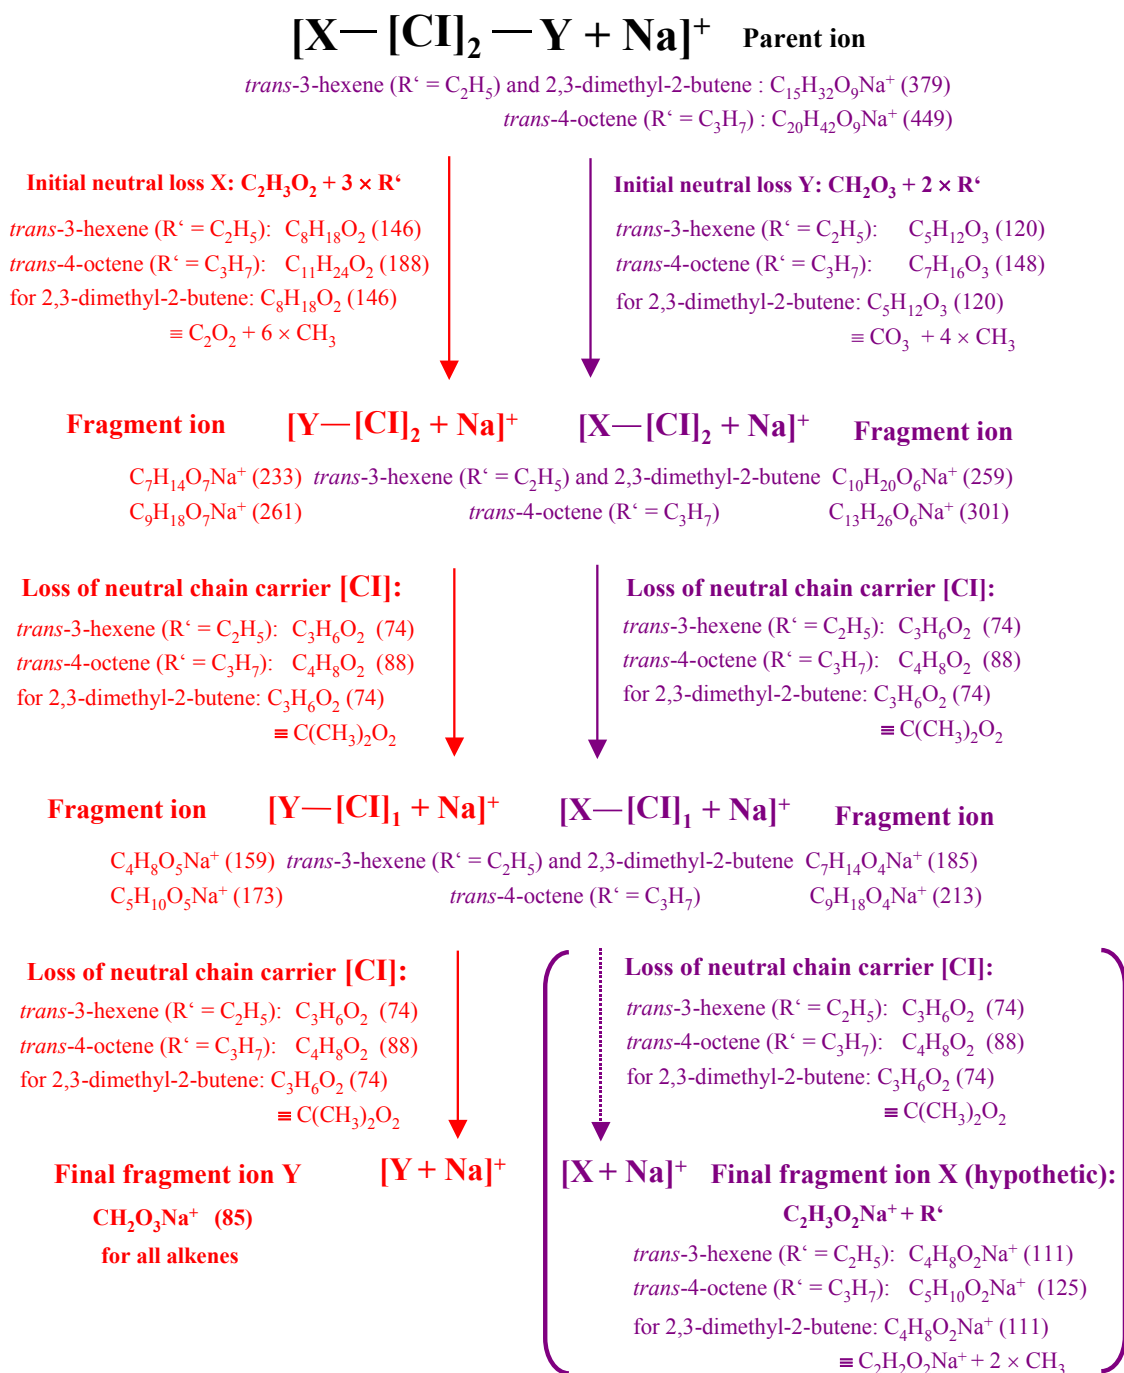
$[X—[CI]_2—Y + Na]^+$ Parent ion

trans-3-hexene (R‘ = $C_2H_5$) and 2,3-dimethyl-2-butene : $C_{15}H_{32}O_9Na^+$ (379)
trans-4-octene (R‘ = $C_3H_7$) : $C_{20}H_{42}O_9Na^+$ (449)

Initial neutral loss X: $C_2H_3O_2$ + 3 × R‘
trans-3-hexene (R‘ = $C_2H_5$): $C_8H_{18}O_2$ (146)
trans-4-octene (R‘ = $C_3H_7$): $C_{11}H_{24}O_2$ (188)
for 2,3-dimethyl-2-butene: $C_8H_{18}O_2$ (146)
≡ $C_2O_2$ + 6 × $CH_3$

Initial neutral loss Y: $CH_2O_3$ + 2 × R‘
trans-3-hexene (R‘ = $C_2H_5$): $C_5H_{12}O_3$ (120)
trans-4-octene (R‘ = $C_3H_7$): $C_7H_{16}O_3$ (148)
for 2,3-dimethyl-2-butene: $C_5H_{12}O_3$ (120)
≡ $CO_3$ + 4 × $CH_3$

Fragment ion $[Y—[CI]_2 + Na]^+$ $[X—[CI]_2 + Na]^+$ Fragment ion

$C_7H_{14}O_7Na^+$ (233) trans-3-hexene (R‘ = $C_2H_5$) and 2,3-dimethyl-2-butene $C_{10}H_{20}O_6Na^+$ (259)
$C_9H_{18}O_7Na^+$ (261) trans-4-octene (R‘ = $C_3H_7$) $C_{13}H_{26}O_6Na^+$ (301)

Loss of neutral chain carrier [CI]:
trans-3-hexene (R‘ = $C_2H_5$): $C_3H_6O_2$ (74)
trans-4-octene (R‘ = $C_3H_7$): $C_4H_8O_2$ (88)
for 2,3-dimethyl-2-butene: $C_3H_6O_2$ (74)
≡ $C(CH_3)_2O_2$

Loss of neutral chain carrier [CI]:
trans-3-hexene (R‘ = $C_2H_5$): $C_3H_6O_2$ (74)
trans-4-octene (R‘ = $C_3H_7$): $C_4H_8O_2$ (88)
for 2,3-dimethyl-2-butene: $C_3H_6O_2$ (74)
≡ $C(CH_3)_2O_2$

Fragment ion $[Y—[CI]_1 + Na]^+$ $[X—[CI]_1 + Na]^+$ Fragment ion

$C_4H_8O_5Na^+$ (159) trans-3-hexene (R‘ = $C_2H_5$) and 2,3-dimethyl-2-butene $C_7H_{14}O_4Na^+$ (185)
$C_5H_{10}O_5Na^+$ (173) trans-4-octene (R‘ = $C_3H_7$) $C_9H_{18}O_4Na^+$ (213)

Loss of neutral chain carrier [CI]:
trans-3-hexene (R‘ = $C_2H_5$): $C_3H_6O_2$ (74)
trans-4-octene (R‘ = $C_3H_7$): $C_4H_8O_2$ (88)
for 2,3-dimethyl-2-butene: $C_3H_6O_2$ (74)
≡ $C(CH_3)_2O_2$

Loss of neutral chain carrier [CI]:
trans-3-hexene (R‘ = $C_2H_5$): $C_3H_6O_2$ (74)
trans-4-octene (R‘ = $C_3H_7$): $C_4H_8O_2$ (88)
for 2,3-dimethyl-2-butene: $C_3H_6O_2$ (74)
≡ $C(CH_3)_2O_2$

Final fragment ion Y $[Y + Na]^+$
$CH_2O_3Na^+$ (85)
for all alkenes

$[X + Na]^+$ Final fragment ion X (hypothetic):
$C_2H_3O_2Na^+$ + R‘
trans-3-hexene (R‘ = $C_2H_5$): $C_4H_8O_2Na^+$ (111)
trans-4-octene (R‘ = $C_3H_7$): $C_5H_{10}O_2Na^+$ (125)
for 2,3-dimethyl-2-butene: $C_4H_8O_2Na^+$ (111)
≡ $C_2H_2O_2Na^+$ + 2 × $CH_3$